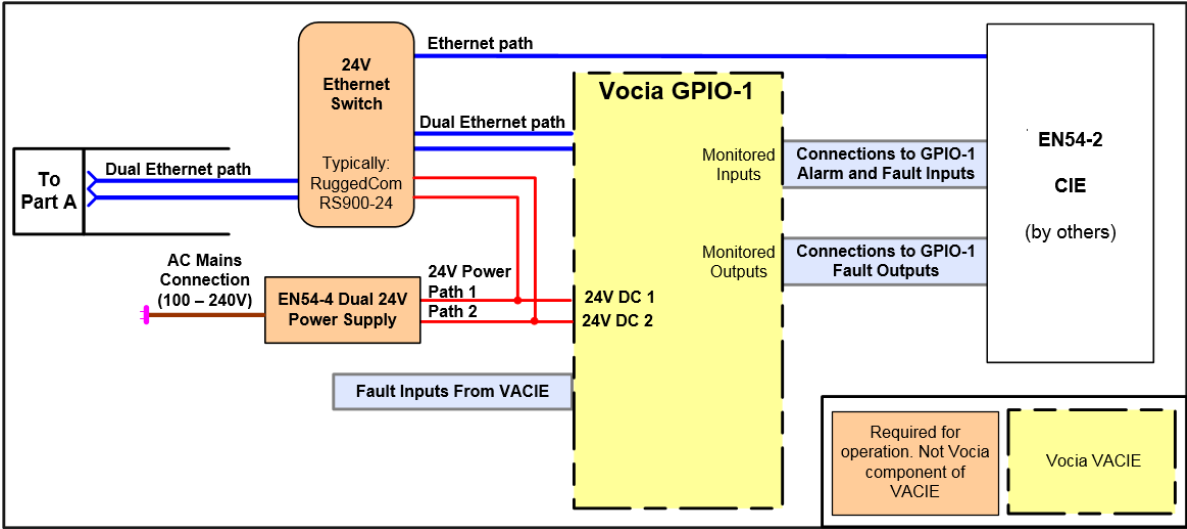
24V Ethernet Switch

Typically: RuggedCom RS900-24

Ethernet path

Dual Ethernet path

Vocia GPIO-1

To Part A

Dual Ethernet path

Monitored Inputs

Connections to GPIO-1 Alarm and Fault Inputs

EN54-2

CIE

(by others)

Monitored Outputs

Connections to GPIO-1 Fault Outputs

AC Mains Connection (100 – 240V)

EN54-4 Dual 24V Power Supply

24V Power Path 1

Path 2

24V DC 1

24V DC 2

Fault Inputs From VACIE

Required for operation. Not Vocia component of VACIE

Vocia VACIE